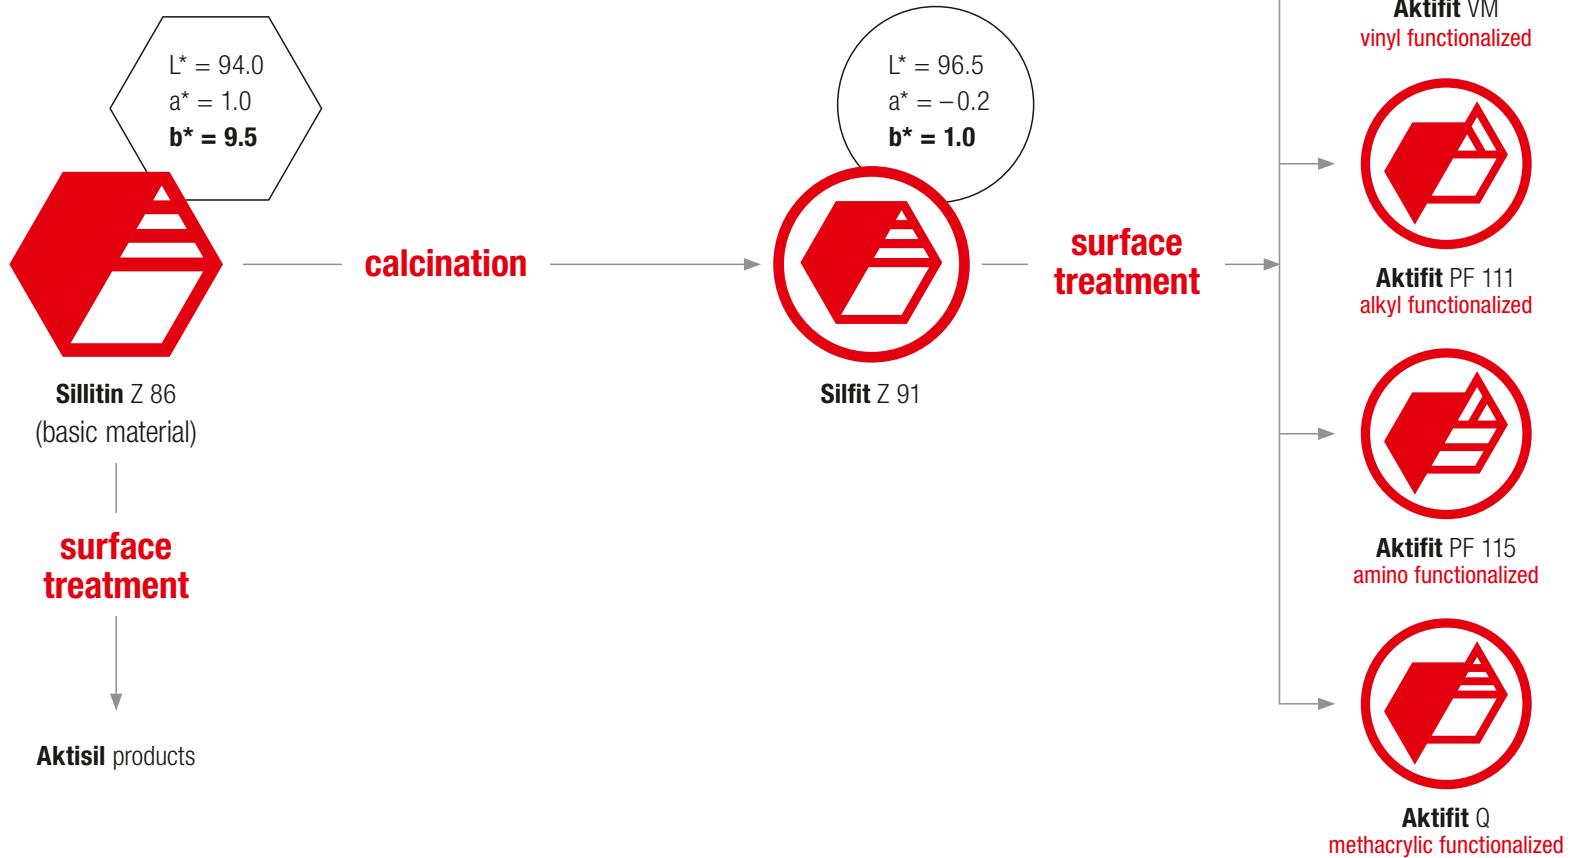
L* = 94.0
a* = 1.0
b* = 9.5

Sillitin Z 86
(basic material)

surface treatment

Aktisil products

calcination

L* = 96.5
a* = −0.2
b* = 1.0

Silfit Z 91

surface treatment

Aktifit VM
vinyl functionalized

Aktifit PF 111
alkyl functionalized

Aktifit PF 115
amino functionalized

Aktifit Q
methacrylic functionalized